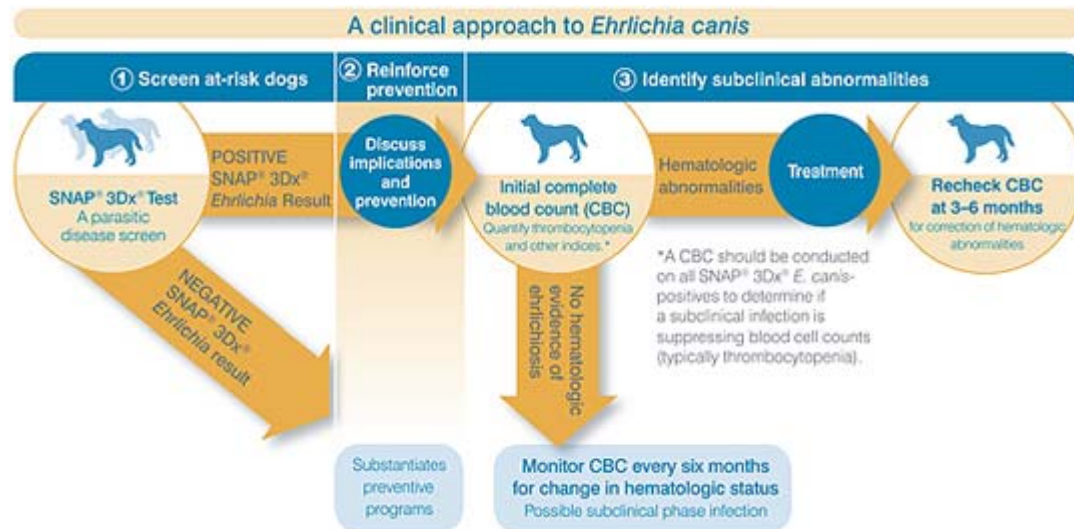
A clinical approach to *Ehrlichia canis*

① Screen at-risk dogs

② Reinforce prevention

③ Identify subclinical abnormalities

SNAP® 3Dx® Test
A parasitic disease screen

POSITIVE SNAP® 3Dx® *Ehrlichia* Result

NEGATIVE SNAP® 3Dx® *Ehrlichia* result

Discuss implications and prevention

Initial complete blood count (CBC)
Quantify thrombocytopenia and other indices.*

Hematologic abnormalities

Treatment

Recheck CBC at 3–6 months
for correction of hematologic abnormalities

*A CBC should be conducted on all SNAP® 3Dx® *E. canis*-positives to determine if a subclinical infection is suppressing blood cell counts (typically thrombocytopenia).

No hematologic evidence of ehrlichiosis

Substantiates preventive programs

Monitor CBC every six months for change in hematologic status
Possible subclinical phase infection